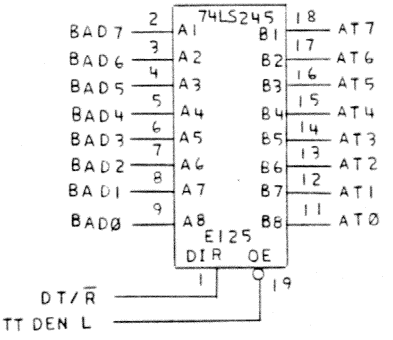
74LS245

BAD7 2 A1 B1 18 AT7
BAD6 3 A2 B2 17 AT6
BAD5 4 A3 B3 16 AT5
BAD4 5 A4 B4 15 AT4
BAD3 6 A5 B5 14 AT3
BAD2 7 A6 B6 13 AT2
BAD1 8 A7 B7 12 AT1
BADØ 9 A8 B8 11 ATØ

E125
DIR OE
1 19

DT/$\overline{R}$
TT DEN L